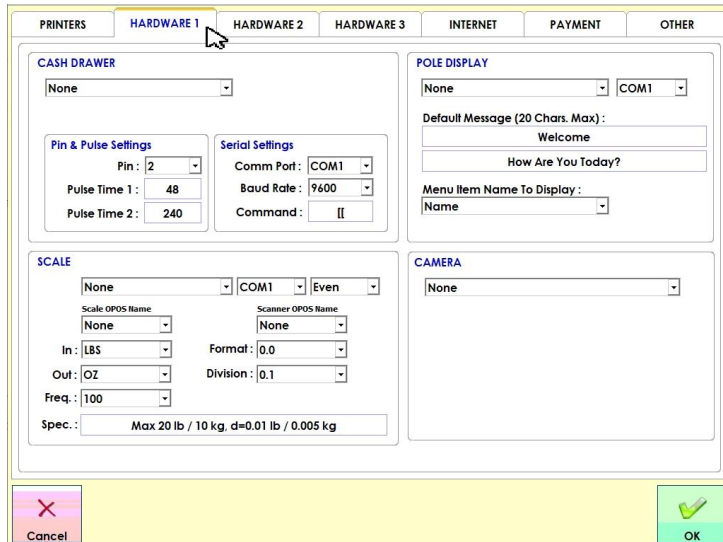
PRINTERS | HARDWARE 1 | HARDWARE 2 | HARDWARE 3 | INTERNET | PAYMENT | OTHER

CASH DRAWER
None

Pin & Pulse Settings
Pin : 2
Pulse Time 1 : 48
Pulse Time 2 : 240

Serial Settings
Comm Port : COM1
Baud Rate : 9600
Command : [[

POLE DISPLAY
None
COM1
Default Message (20 Chars. Max) :
Welcome
How Are You Today?
Menu Item Name To Display :
Name

SCALE
None
COM1
Even
Scale OPOS Name
None
Scanner OPOS Name
None
In : LBS
Format : 0.0
Out : OZ
Division : 0.1
Freq. : 100
Spec. : Max 20 lb / 10 kg, d=0.01 lb / 0.005 kg

CAMERA
None

Cancel
OK